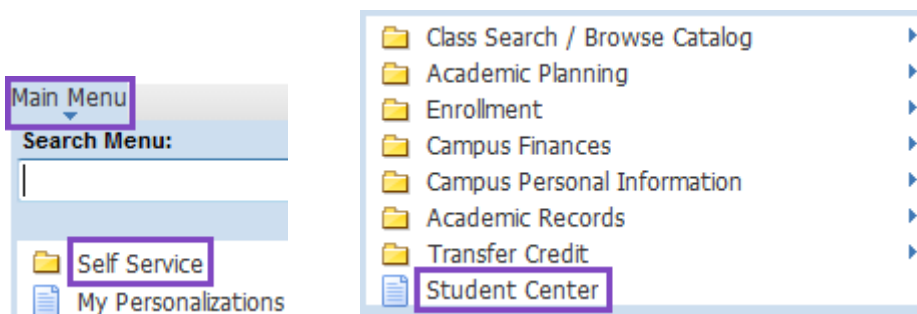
Main Menu

Search Menu:

Self Service
My Personalizations

Class Search / Browse Catalog
Academic Planning
Enrollment
Campus Finances
Campus Personal Information
Academic Records
Transfer Credit
Student Center